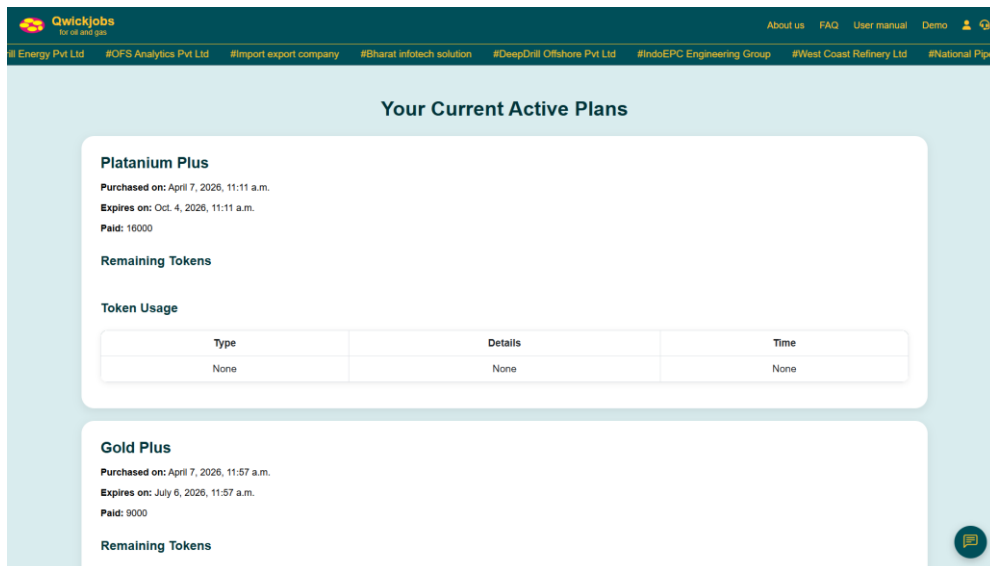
Qwickjobs
for oil and gas

About us FAQ User manual Demo

ill Energy Pvt Ltd #OFS Analytics Pvt Ltd #Import export company #Bharat infotech solution #DeepDrill Offshore Pvt Ltd #IndoEPC Engineering Group #West Coast Refinery Ltd #National Pip

Your Current Active Plans

Platanium Plus

Purchased on: April 7, 2026, 11:11 a.m.

Expires on: Oct. 4, 2026, 11:11 a.m.

Paid: 16000

Remaining Tokens

Token Usage

| Type | Details | Time |
|---|---|---|
| None | None | None |

Gold Plus

Purchased on: April 7, 2026, 11:57 a.m.

Expires on: July 6, 2026, 11:57 a.m.

Paid: 9000

Remaining Tokens